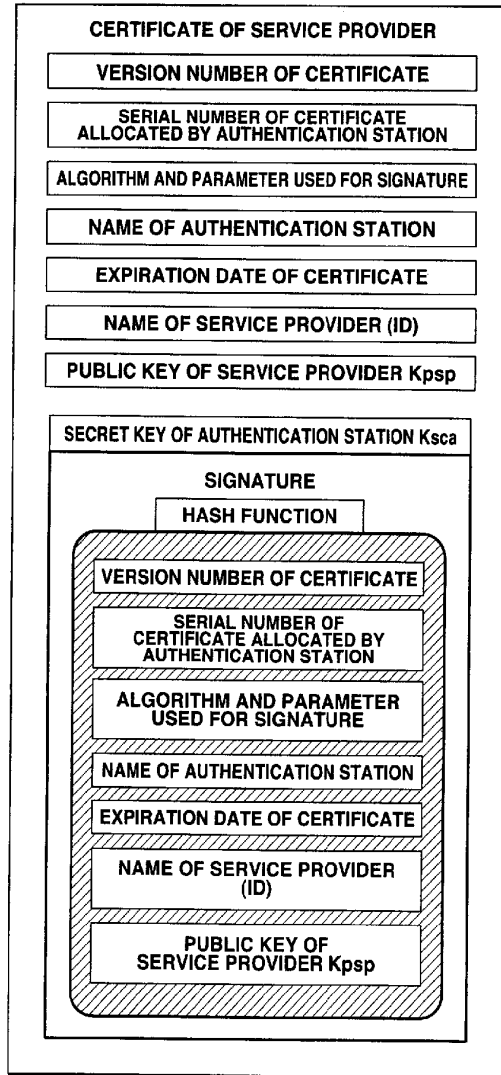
CERTIFICATE OF SERVICE PROVIDER

VERSION NUMBER OF CERTIFICATE

SERIAL NUMBER OF CERTIFICATE ALLOCATED BY AUTHENTICATION STATION

ALGORITHM AND PARAMETER USED FOR SIGNATURE

NAME OF AUTHENTICATION STATION

EXPIRATION DATE OF CERTIFICATE

NAME OF SERVICE PROVIDER (ID)

PUBLIC KEY OF SERVICE PROVIDER Kpsp

SECRET KEY OF AUTHENTICATION STATION Ksca

SIGNATURE

HASH FUNCTION

VERSION NUMBER OF CERTIFICATE

SERIAL NUMBER OF CERTIFICATE ALLOCATED BY AUTHENTICATION STATION

ALGORITHM AND PARAMETER USED FOR SIGNATURE

NAME OF AUTHENTICATION STATION

EXPIRATION DATE OF CERTIFICATE

NAME OF SERVICE PROVIDER (ID)

PUBLIC KEY OF SERVICE PROVIDER Kpsp